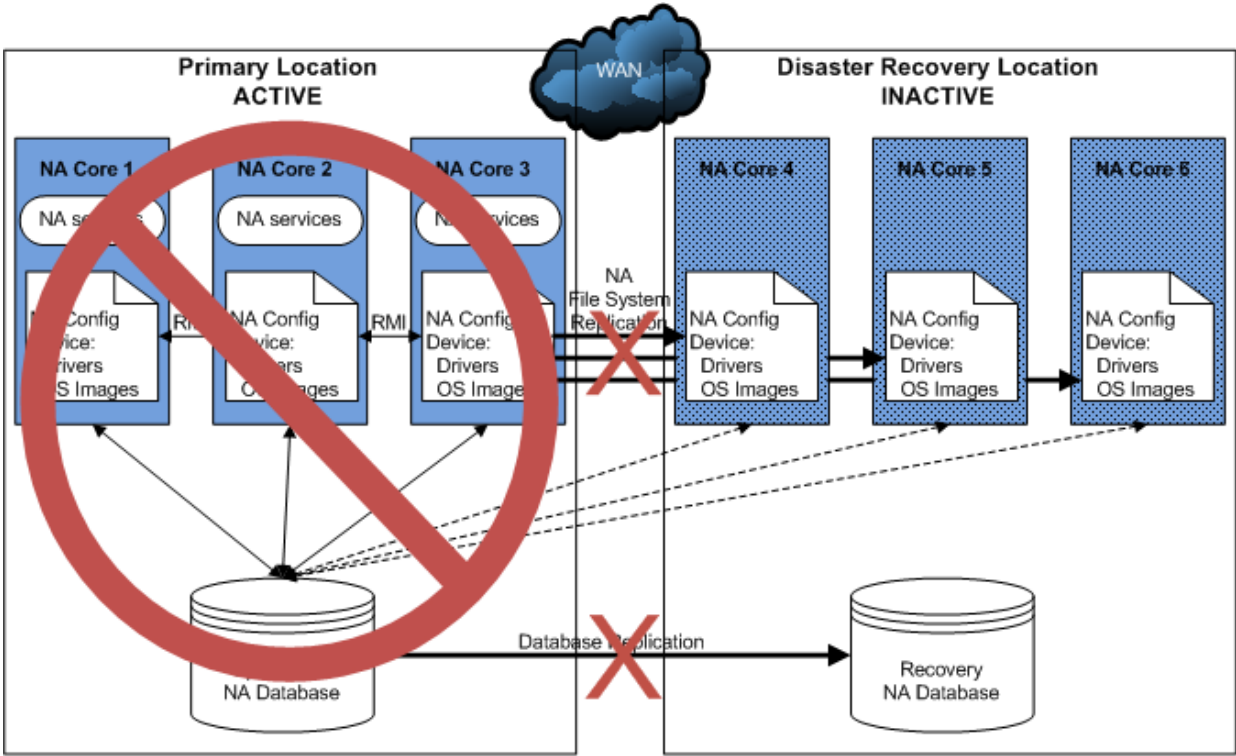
Primary Location
ACTIVE

WAN

Disaster Recovery Location
INACTIVE

NA Core 1
NA se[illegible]
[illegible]A Config
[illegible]evice:
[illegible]rivers
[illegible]S Images

RM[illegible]

NA Core 2
NA services
NA Config
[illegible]evice:
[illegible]rivers
O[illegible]ages

RMI

NA Core 3
N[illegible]vices
NA Config
Device:
Drivers
OS Image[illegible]

NA
File System
Replication

NA Core 4
NA Config
Device:
Drivers
OS Images

NA Core 5
NA Config
Device:
Drivers
OS Images

NA Core 6
NA Config
Device:
Drivers
OS Images

Database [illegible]plication

NA Database

Recovery
NA Database